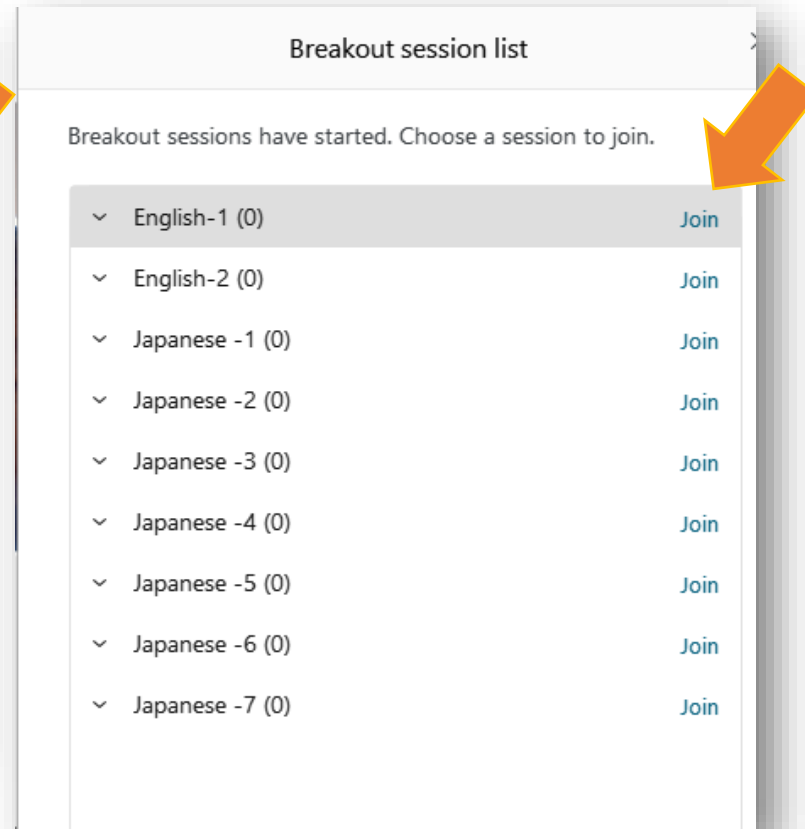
Breakout session list

Breakout sessions have started. Choose a session to join.

English-1 (0) Join
English-2 (0) Join
Japanese -1 (0) Join
Japanese -2 (0) Join
Japanese -3 (0) Join
Japanese -4 (0) Join
Japanese -5 (0) Join
Japanese -6 (0) Join
Japanese -7 (0) Join